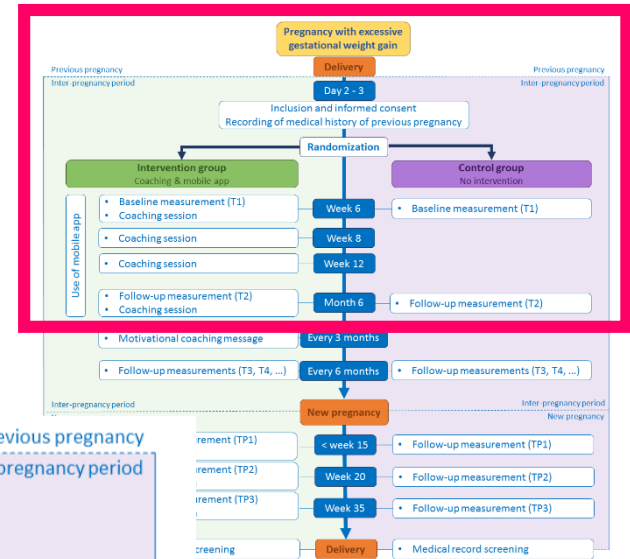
Pregnancy with excessive gestational weight gain

Previous pregnancy

Previous pregnancy

Delivery

Inter-pregnancy period

Inter-pregnancy period

Day 2 - 3

Inclusion and informed consent
Recording of medical history of previous pregnancy

Randomization

Intervention group
Coaching & mobile app

Control group
No intervention

Use of mobile app

• Baseline measurement (T1)
• Coaching session

Week 6

• Baseline measurement (T1)

• Coaching session

Week 8

• Coaching session

Week 12

• Follow-up measurement (T2)
• Coaching session

Month 6

• Follow-up measurement (T2)

• Motivational coaching message

Every 3 months

• Follow-up measurements (T3, T4, ...)

Every 6 months

• Follow-up measurements (T3, T4, ...)

Inter-pregnancy period

Inter-pregnancy period

New pregnancy

New pregnancy

evious pregnancy

pregnancy period

urement (TP1)

< week 15

• Follow-up measurement (TP1)

urement (TP2)

Week 20

• Follow-up measurement (TP2)

urement (TP3)

Week 35

• Follow-up measurement (TP3)

creening

Delivery

• Medical record screening